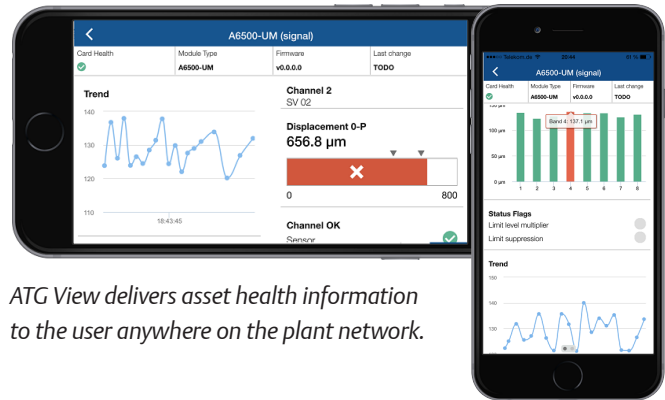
<
A6500-UM (signal)

| Card Health | Module Type | Firmware | Last change |
|---|---|---|---|
| | A6500-UM | v0.0.0.0 | TODO |

Trend

140
130
120
110

18:43:45

Channel 2
SV 02

Displacement 0-P
656.8 μm

0
800

Channel OK
Sensor

ATG View delivers asset health information to the user anywhere on the plant network.

Telekom.de
20:44

<
A6500-UM (signal)

| Card Health | Module Type | Firmware | Last change |
|---|---|---|---|
| | A6500-UM | v0.0.0.0 | TODO |

100 μm
Band 4: 137.1 μm
50 μm
0 μm

1 2 3 4 5 6 7 8

Status Flags
Limit level multiplier
Limit suppression

Trend

140
130